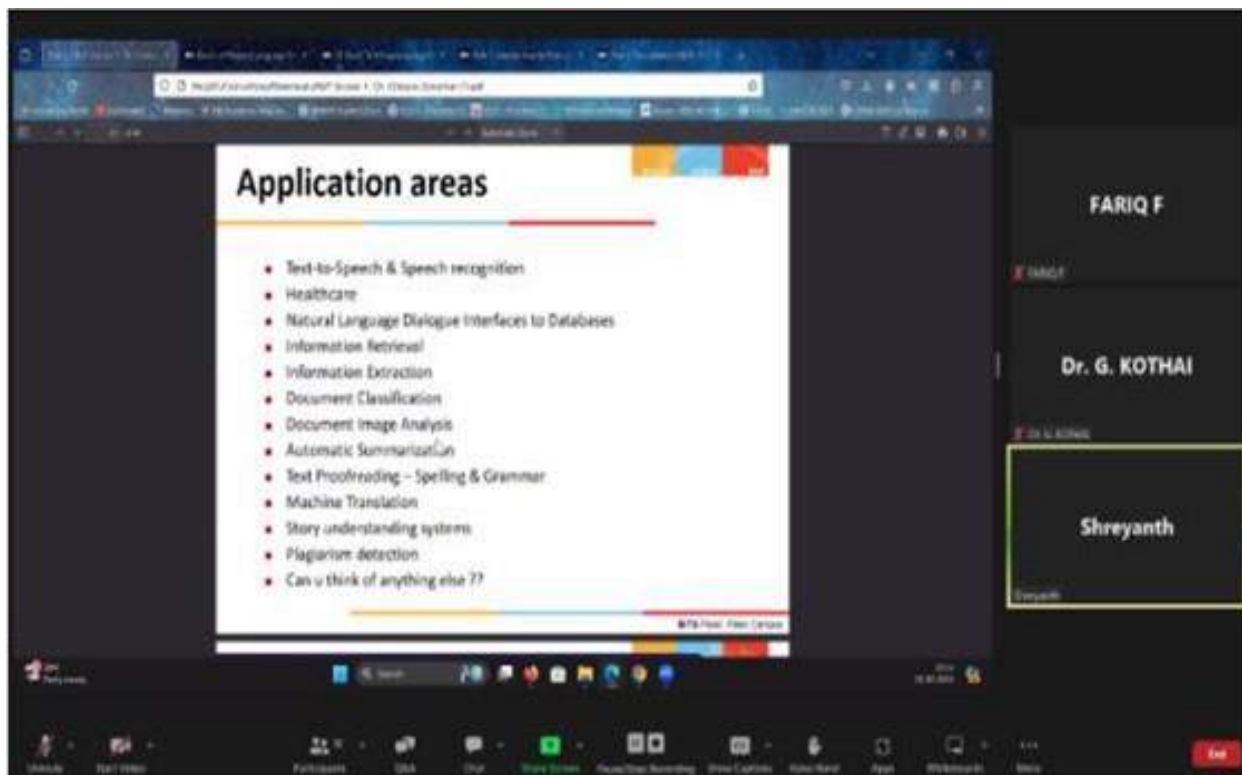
Application areas

- Text-to-Speech & Speech recognition
- Healthcare
- Natural Language Dialogue Interfaces to Databases
- Information Retrieval
- Information Extraction
- Document Classification
- Document Image Analysis
- Automatic Summarization
- Text Proofreading – Spelling & Grammar
- Machine Translation
- Story understanding systems
- Plagiarism detection
- Can u think of anything else ??

FARIQ F

Dr. G. KOTHAI

Shreyanth

End